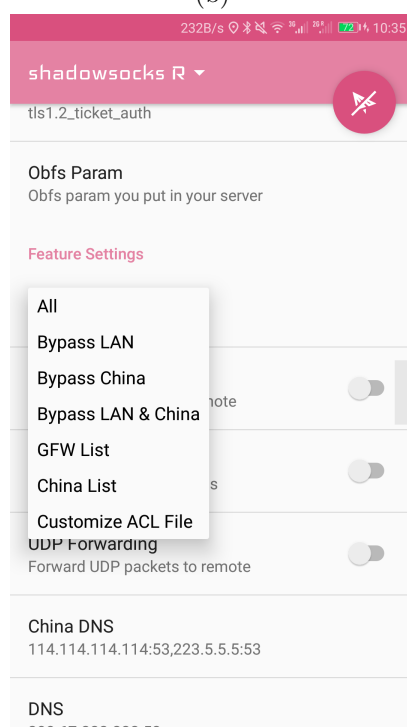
(b)

232B/s 72 10:35

shadowsocks R

tls1.2_ticket_auth

Obfs Param
Obfs param you put in your server

Feature Settings

All
Bypass LAN
Bypass China
Bypass LAN & China
GFW List
China List
Customize ACL File

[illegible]note

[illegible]s

UDP Forwarding
Forward UDP packets to remote

China DNS
114.114.114.114:53,223.5.5.5:53

DNS
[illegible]